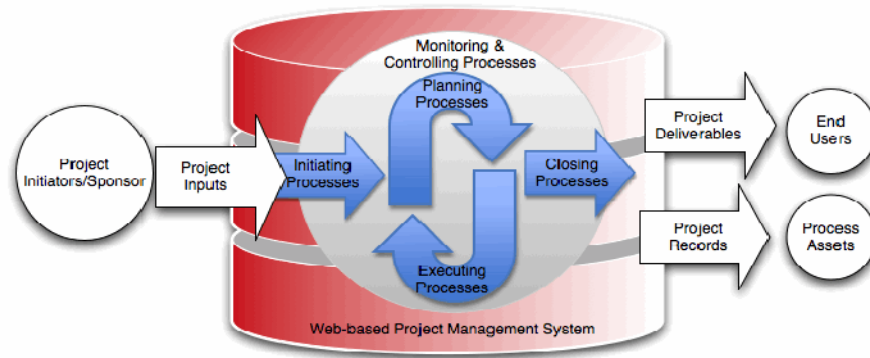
Monitoring & Controlling Processes

Planning Processes

Project Initiators/Sponsor

Project Inputs

Initiating Processes

Closing Processes

Project Deliverables

End Users

Project Records

Process Assets

Executing Processes

Web-based Project Management System